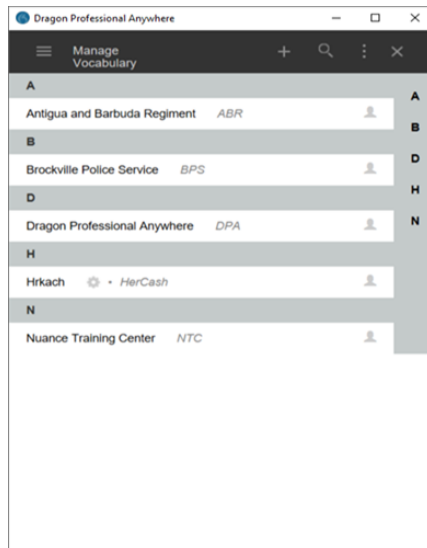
Dragon Professional Anywhere

Manage Vocabulary

A

Antigua and Barbuda Regiment ABR

B

Brockville Police Service BPS

D

Dragon Professional Anywhere DPA

H

Hrkach • HerCash

N

Nuance Training Center NTC

A
B
D
H
N